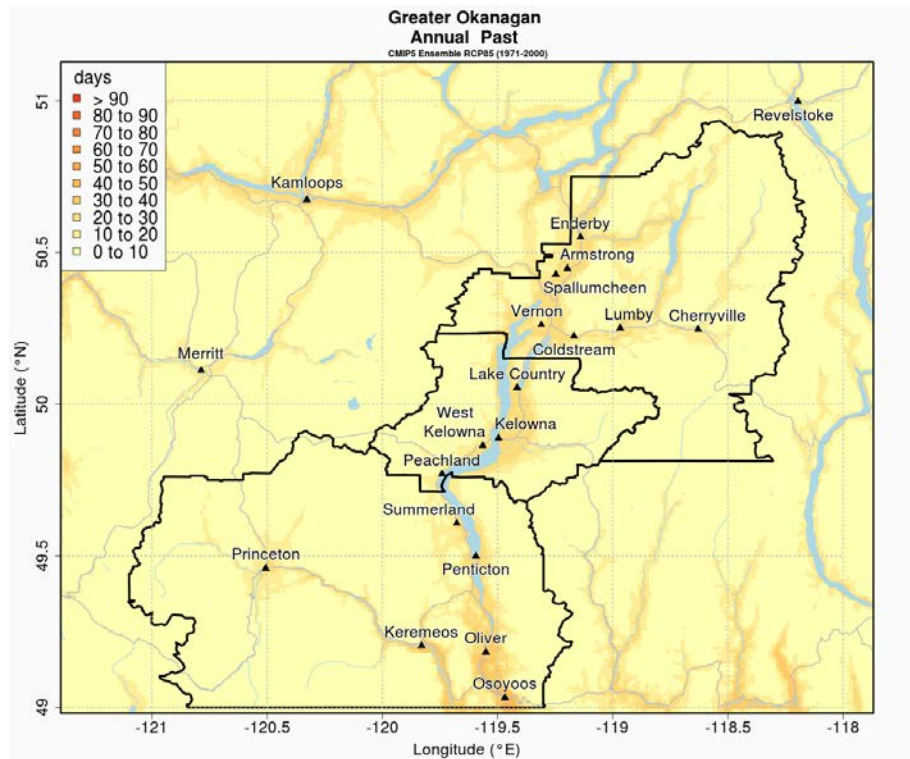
Greater Okanagan
Annual Past
CMIP5 Ensemble RCP85 (1971-2000)

days
> 90
80 to 90
70 to 80
60 to 70
50 to 60
40 to 50
30 to 40
20 to 30
10 to 20
0 to 10

Revelstoke
Kamloops
Enderby
Armstrong
Spallumcheen
Vernon
Lumby
Cherryville
Coldstream
Merritt
Lake Country
West Kelowna
Kelowna
Peachland
Summerland
Princeton
Penticton
Keremeos
Oliver
Osoyoos

51
50.5
50
49.5
49
Latitude (°N)

-121
-120.5
-120
-119.5
-119
-118.5
-118
Longitude (°E)